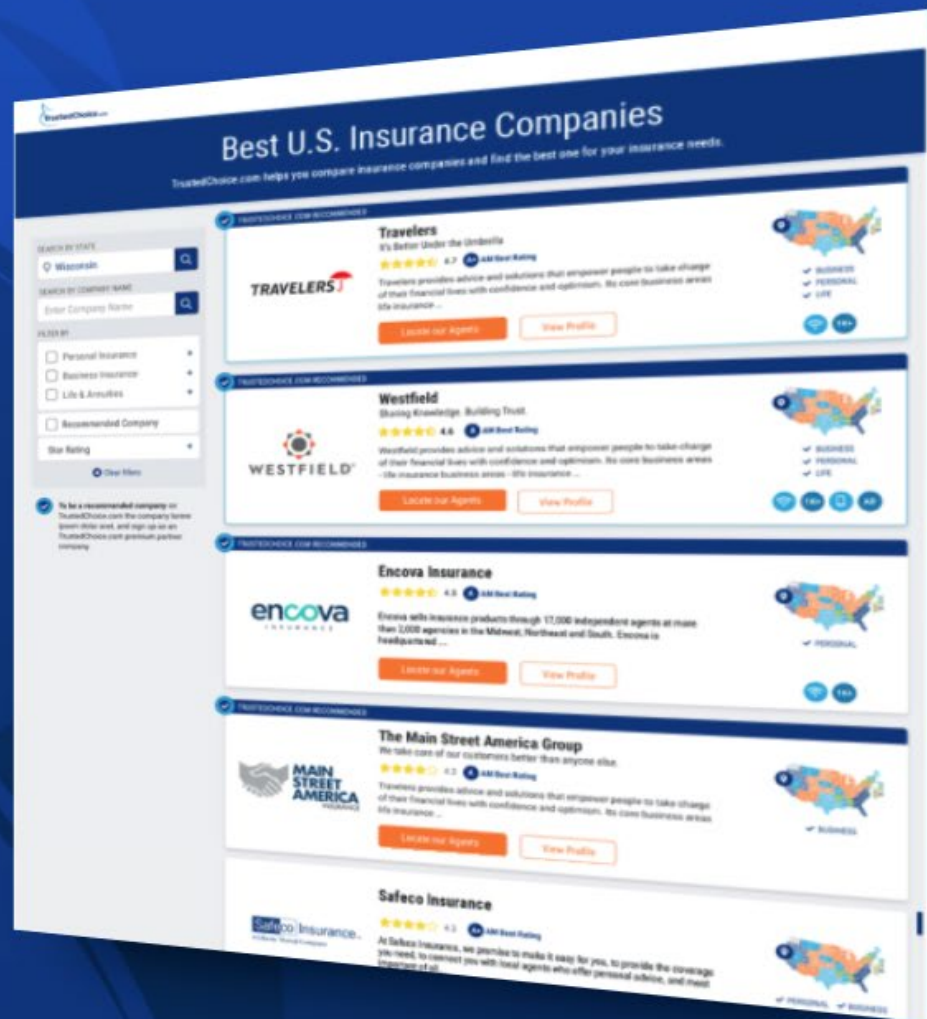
TrustedChoice.com

Best U.S. Insurance Companies

TrustedChoice.com helps you compare insurance companies and find the best one for your insurance needs.

SEARCH BY STATE
Wisconsin
SEARCH BY COMPANY NAME
Enter Company Name
FILTER BY
Personal Insurance
Business Insurance
Life & Annuities
Recommended Company
Star Rating
Clear filters

To be a recommended company on TrustedChoice.com the company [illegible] and sign up as an TrustedChoice.com premium partner company

TRUSTEDCHOICE.COM RECOMMENDED
TRAVELERS
Travelers
It's Better Under the Umbrella
4.7 AM Best Rating
Travelers provides advice and solutions that empower people to take charge of their financial lives with confidence and optimism. Its core business areas life insurance ...
Locate our Agents
View Profile
BUSINESS
PERSONAL
LIFE

TRUSTEDCHOICE.COM RECOMMENDED
WESTFIELD
Westfield
Sharing Knowledge. Building Trust.
4.6 AM Best Rating
Westfield provides advice and solutions that empower people to take charge of their financial lives with confidence and optimism. Its core business areas - life insurance business areas - life insurance ...
Locate our Agents
View Profile
BUSINESS
PERSONAL
LIFE

TRUSTEDCHOICE.COM RECOMMENDED
encova INSURANCE
Encova Insurance
4.8 AM Best Rating
Encova sells insurance products through 17,000 independent agents at more than 2,000 agencies in the Midwest, Northeast and South. Encova is headquartered ...
Locate our Agents
View Profile
PERSONAL

TRUSTEDCHOICE.COM RECOMMENDED
MAIN STREET AMERICA INSURANCE
The Main Street America Group
We take care of our customers better than anyone else.
4.2 AM Best Rating
Travelers provides advice and solutions that empower people to take charge of their financial lives with confidence and optimism. Its core business areas life insurance ...
Locate our Agents
View Profile
BUSINESS

Safeco Insurance.
Safeco Insurance
4.3 AM Best Rating
At Safeco Insurance, we promise to make it easy for you, to provide the coverage you need, to connect you with local agents who offer personal advice, and most important of all ...
PERSONAL
BUSINESS